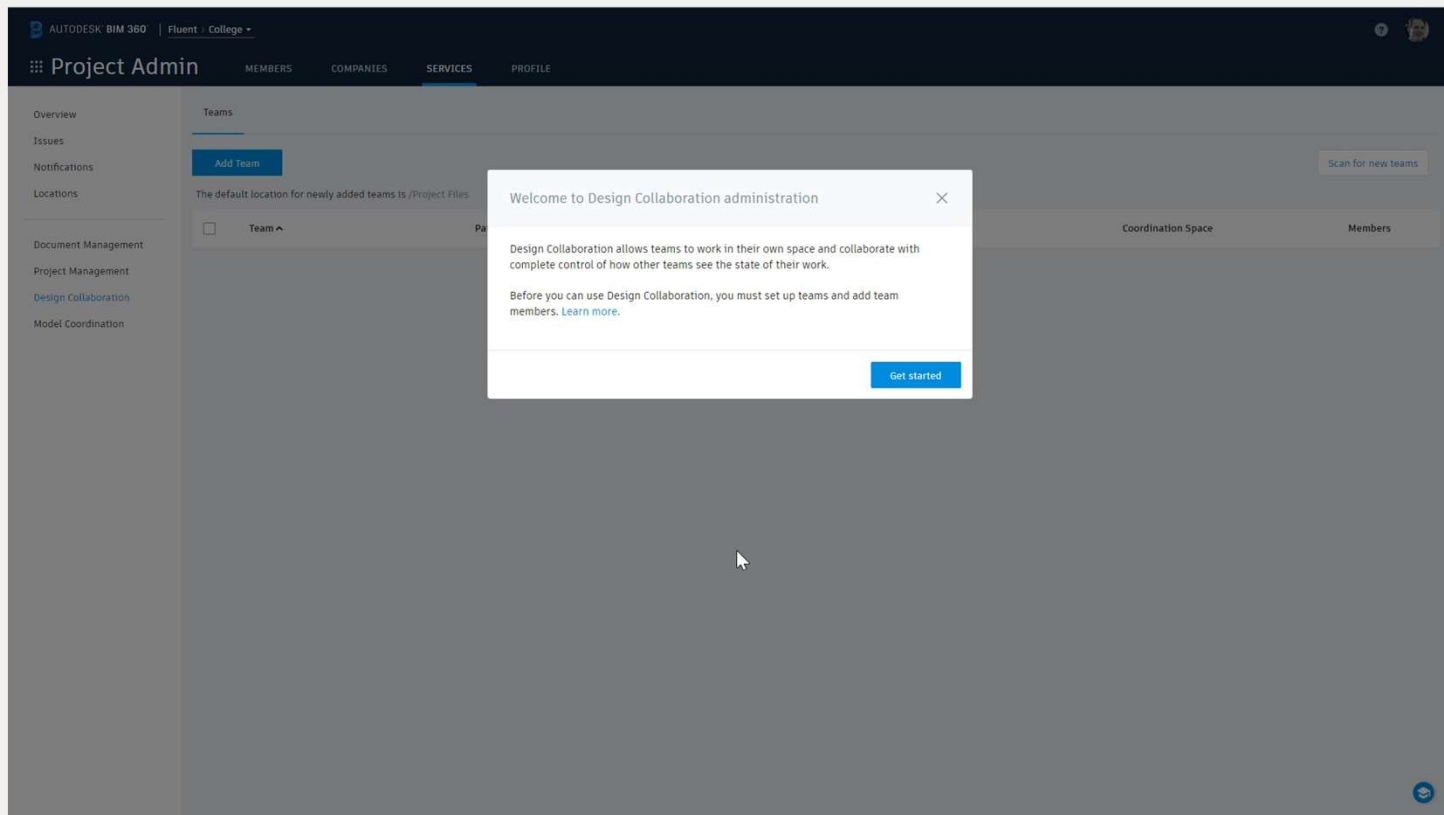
AUTODESK BIM 360 | Fluent › College ▾

Project Admin

MEMBERS COMPANIES SERVICES PROFILE

Overview
Issues
Notifications
Locations

Document Management
Project Management
Design Collaboration
Model Coordination

Teams

Add Team

Scan for new teams

The default location for newly added teams is /Project Files

Team ^ Pa

Coordination Space

Members

Welcome to Design Collaboration administration

Design Collaboration allows teams to work in their own space and collaborate with complete control of how other teams see the state of their work.

Before you can use Design Collaboration, you must set up teams and add team members. Learn more.

Get started